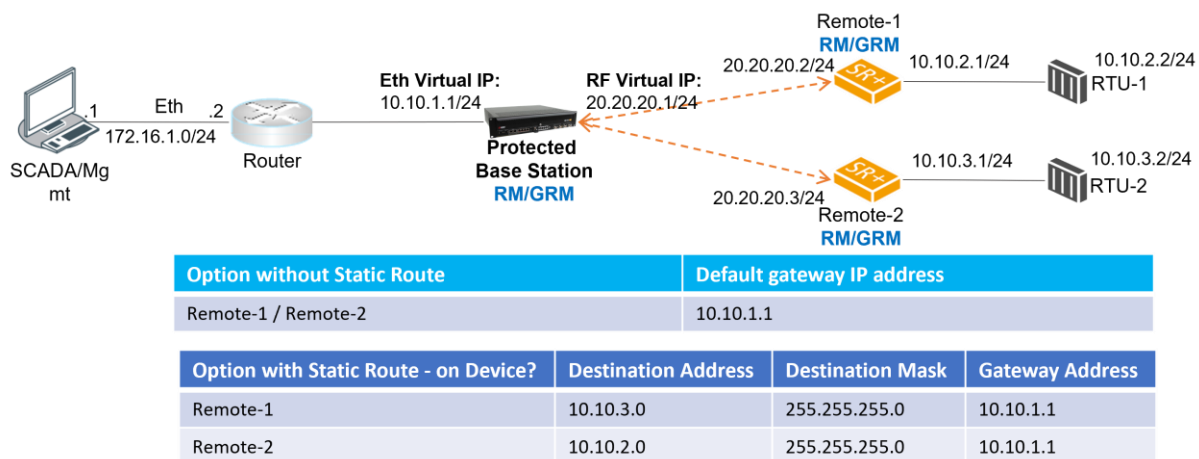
Remote-1
RM/GRM
20.20.20.2/24
10.10.2.1/24
10.10.2.2/24
RTU-1

.1
Eth
.2
172.16.1.0/24
SCADA/Mgmt
Router

Eth Virtual IP:
10.10.1.1/24

RF Virtual IP:
20.20.20.1/24

Protected
Base Station
RM/GRM

10.10.3.1/24
10.10.3.2/24
RTU-2
20.20.20.3/24
Remote-2
RM/GRM

| Option without Static Route | Default gateway IP address |
|---|---|
| Remote-1 / Remote-2 | 10.10.1.1 |

| Option with Static Route - on Device? | Destination Address | Destination Mask | Gateway Address |
|---|---|---|---|
| Remote-1 | 10.10.3.0 | 255.255.255.0 | 10.10.1.1 |
| Remote-2 | 10.10.2.0 | 255.255.255.0 | 10.10.1.1 |